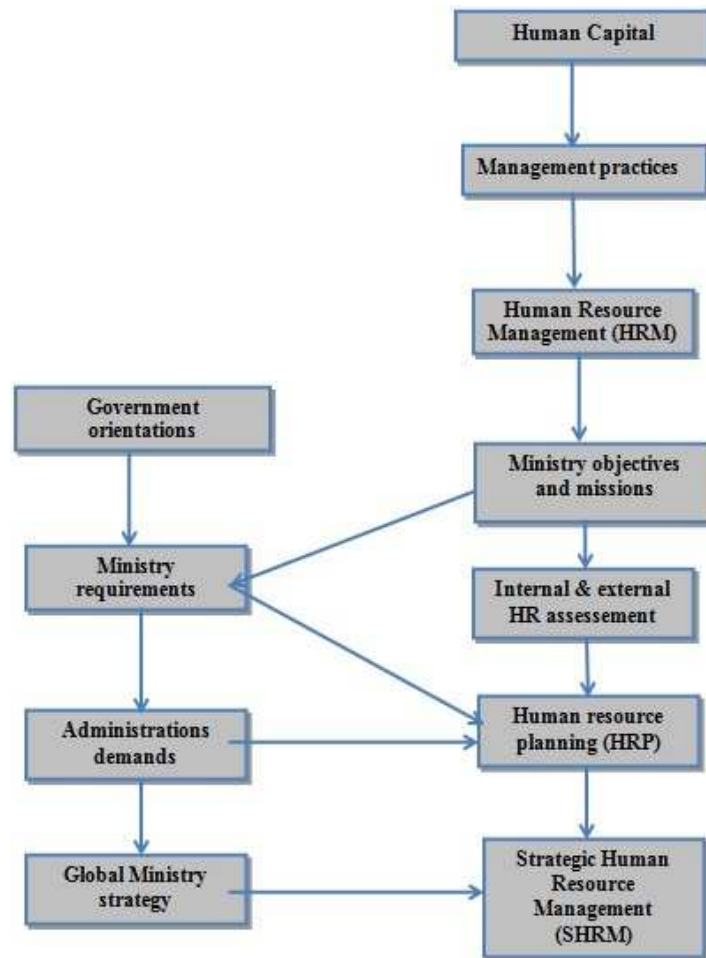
Human Capital

Management practices

Human Resource Management (HRM)

Government orientations

Ministry objectives and missions

Ministry requirements

Internal & external HR assessement

Administrations demands

Human resource planning (HRP)

Global Ministry strategy

Strategic Human Resource Management (SHRM)